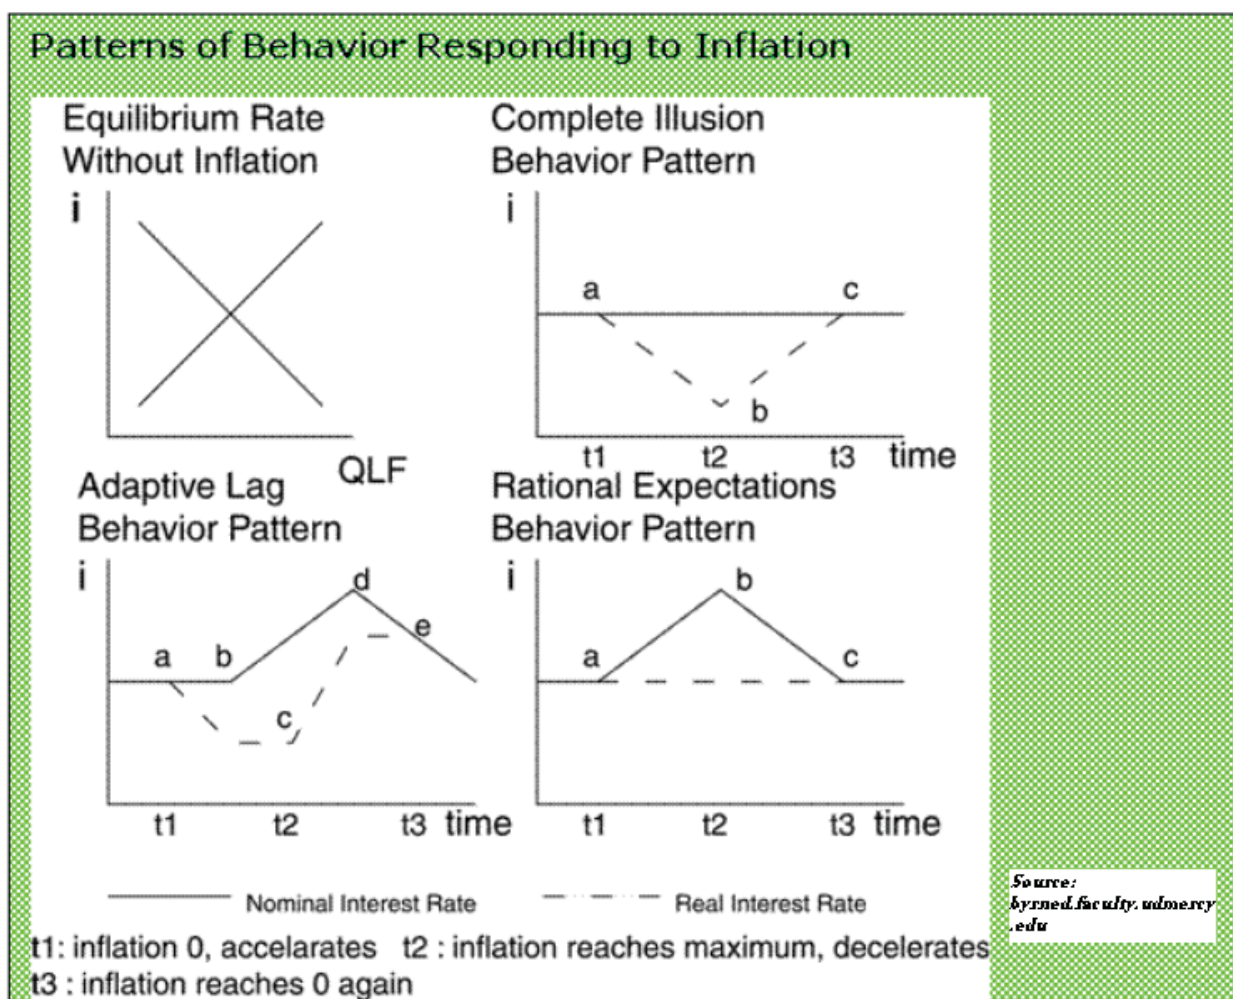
Patterns of Behavior Responding to Inflation

Equilibrium Rate Without Inflation

i

QLF

Complete Illusion Behavior Pattern

i

a

c

b

t1 t2 t3 time

Adaptive Lag Behavior Pattern

i

d

e

a b

c

t1 t2 t3 time

Rational Expectations Behavior Pattern

i

b

a

c

t1 t2 t3 time

Nominal Interest Rate

Real Interest Rate

Source: byrned.faculty.udmercy.edu

t1: inflation 0, accelarates t2 : inflation reaches maximum, decelerates
t3 : inflation reaches 0 again